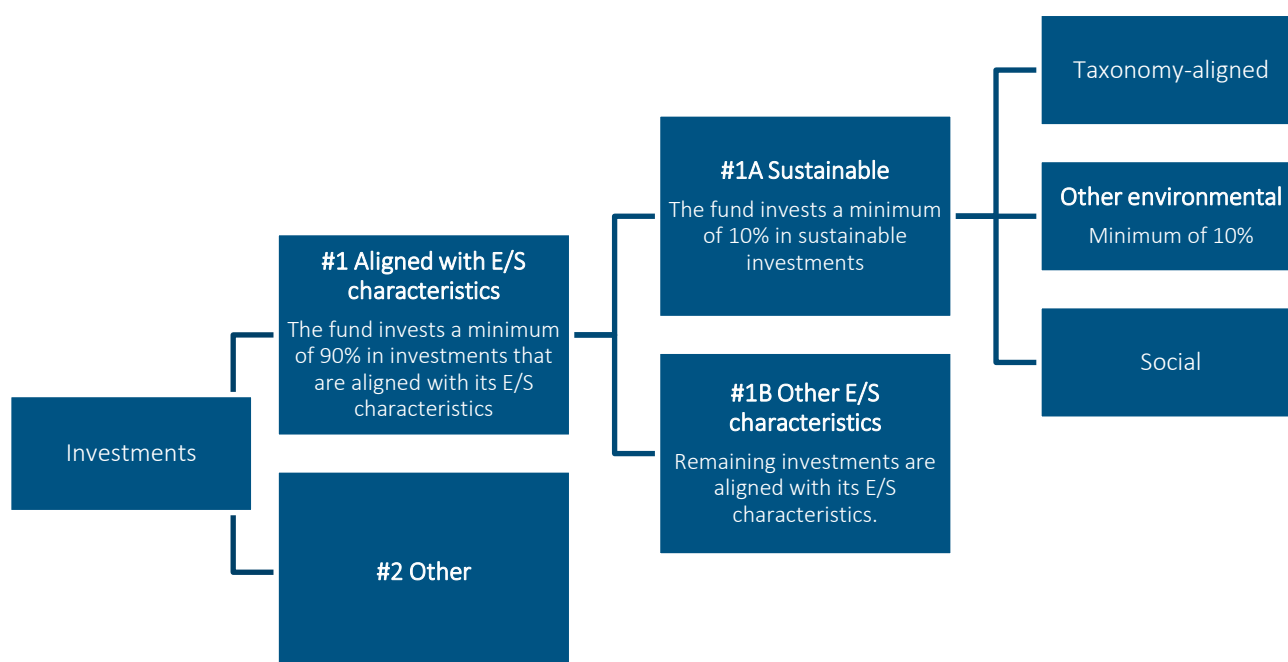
Investments

#1 Aligned with E/S characteristics

The fund invests a minimum of 90% in investments that are aligned with its E/S characteristics

#2 Other

#1A Sustainable

The fund invests a minimum of 10% in sustainable investments

#1B Other E/S characteristics

Remaining investments are aligned with its E/S characteristics.

Taxonomy-aligned

Other environmental

Minimum of 10%

Social